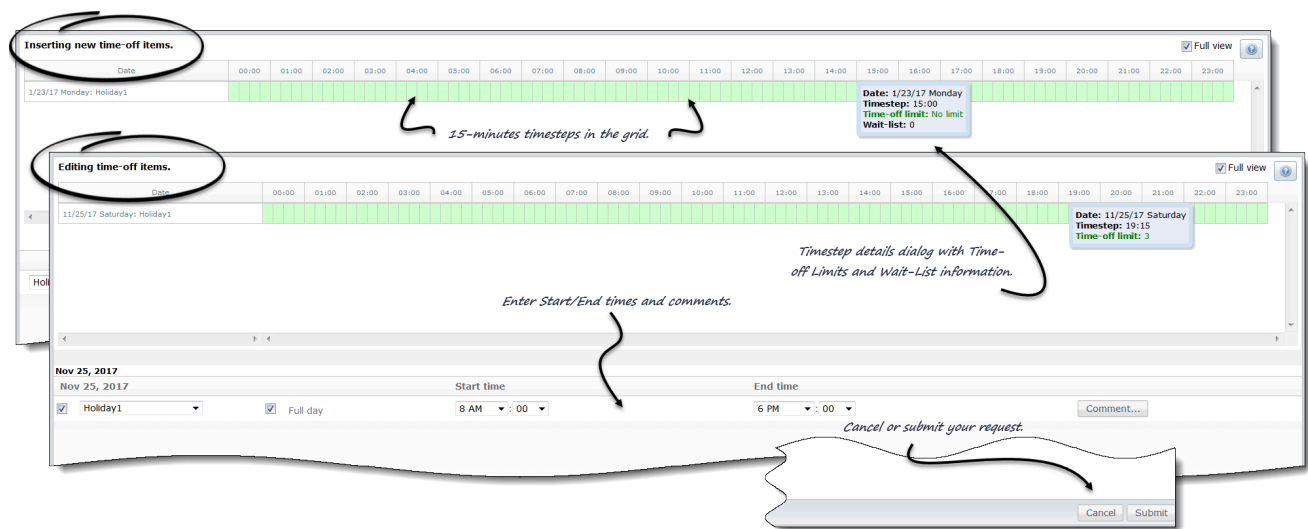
Inserting new time-off items.

Full view

| Date | 00:00 | 01:00 | 02:00 | 03:00 | 04:00 | 05:00 | 06:00 | 07:00 | 08:00 | 09:00 | 10:00 | 11:00 | 12:00 | 13:00 | 14:00 | 15:00 | 16:00 | 17:00 | 18:00 | 19:00 | 20:00 | 21:00 | 22:00 | 23:00 |
|---|---|---|---|---|---|---|---|---|---|---|---|---|---|---|---|---|---|---|---|---|---|---|---|---|
| 1/23/17 Monday: Holiday1 | | | | | | | | | | | | | | | | | | | | | | | | |

Date: 1/23/17 Monday
Timestep: 15:00
Time-off limit: No limit
Wait-list: 0

15-minutes timesteps in the grid.

Editing time-off items.

Full view

| Date | 00:00 | 01:00 | 02:00 | 03:00 | 04:00 | 05:00 | 06:00 | 07:00 | 08:00 | 09:00 | 10:00 | 11:00 | 12:00 | 13:00 | 14:00 | 15:00 | 16:00 | 17:00 | 18:00 | 19:00 | 20:00 | 21:00 | 22:00 | 23:00 |
|---|---|---|---|---|---|---|---|---|---|---|---|---|---|---|---|---|---|---|---|---|---|---|---|---|
| 11/25/17 Saturday: Holiday1 | | | | | | | | | | | | | | | | | | | | | | | | |

Date: 11/25/17 Saturday
Timestep: 19:15
Time-off limit: 3

Timestep details dialog with Time-off Limits and Wait-List information.

Holi

Enter Start/End times and comments.

Nov 25, 2017

| Nov 25, 2017 | | Start time | End time | |
|---|---|---|---|---|
| Holiday1 | Full day | 8 AM : 00 | 6 PM : 00 | Comment... |

Cancel or submit your request.

Cancel Submit